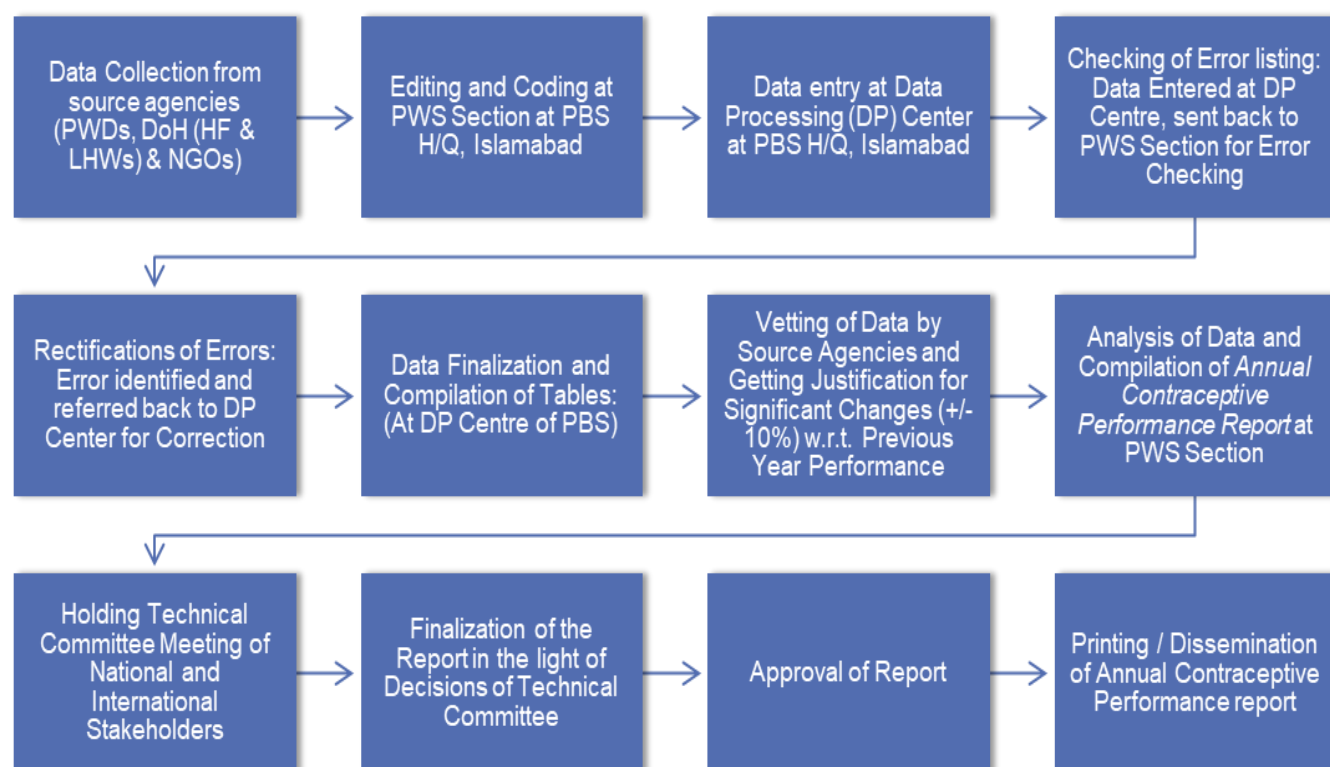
Data Collection from source agencies (PWDs, DoH (HF & LHWs) & NGOs)

Editing and Coding at PWS Section at PBS H/Q, Islamabad

Data entry at Data Processing (DP) Center at PBS H/Q, Islamabad

Checking of Error listing: Data Entered at DP Centre, sent back to PWS Section for Error Checking

Rectifications of Errors: Error identified and referred back to DP Center for Correction

Data Finalization and Compilation of Tables: (At DP Centre of PBS)

Vetting of Data by Source Agencies and Getting Justification for Significant Changes (+/- 10%) w.r.t. Previous Year Performance

Analysis of Data and Compilation of Annual Contraceptive Performance Report at PWS Section

Holding Technical Committee Meeting of National and International Stakeholders

Finalization of the Report in the light of Decisions of Technical Committee

Approval of Report

Printing / Dissemination of Annual Contraceptive Performance report